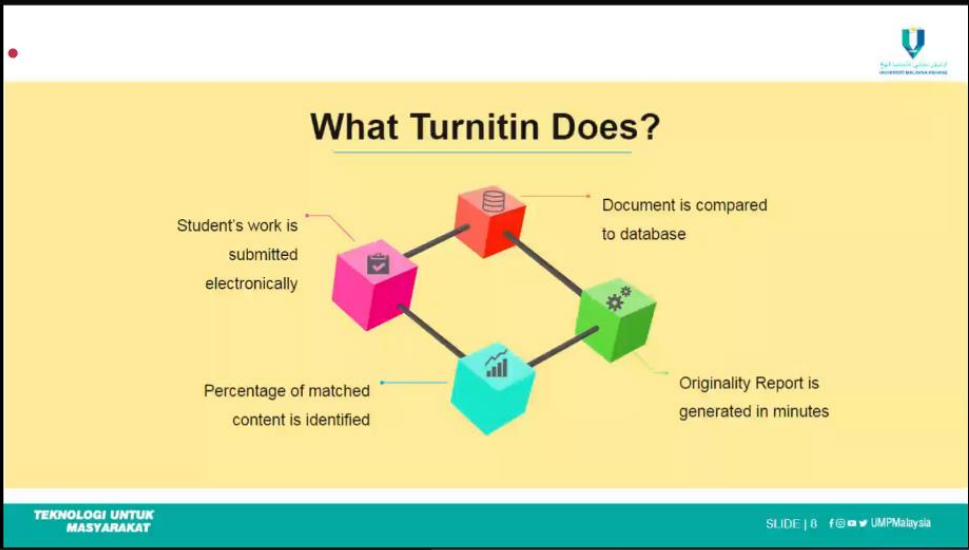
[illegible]
UNIVERSITI MALAYSIA PAHANG

What Turnitin Does?

Student's work is submitted electronically

Document is compared to database

Originality Report is generated in minutes

Percentage of matched content is identified

TEKNOLOGI UNTUK MASYARAKAT

SLIDE | 8

UMPMalaysia